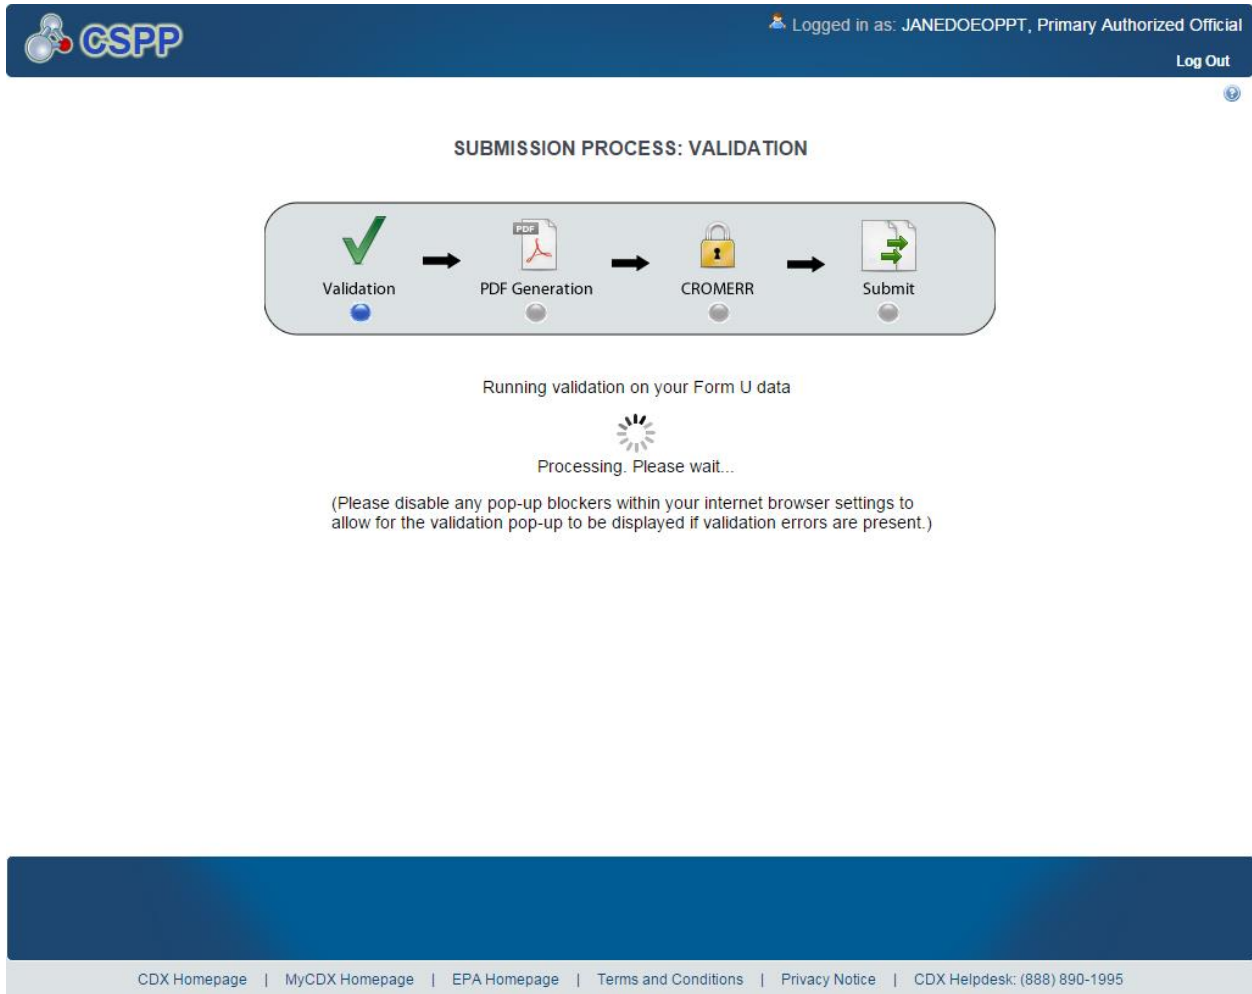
CSPP

Logged in as: JANEDOEOPPT, Primary Authorized Official

Log Out

SUBMISSION PROCESS: VALIDATION

Validation

PDF

PDF Generation

CROMERR

Submit

Running validation on your Form U data

Processing. Please wait...

(Please disable any pop-up blockers within your internet browser settings to allow for the validation pop-up to be displayed if validation errors are present.)

CDX Homepage | MyCDX Homepage | EPA Homepage | Terms and Conditions | Privacy Notice | CDX Helpdesk: (888) 890-1995